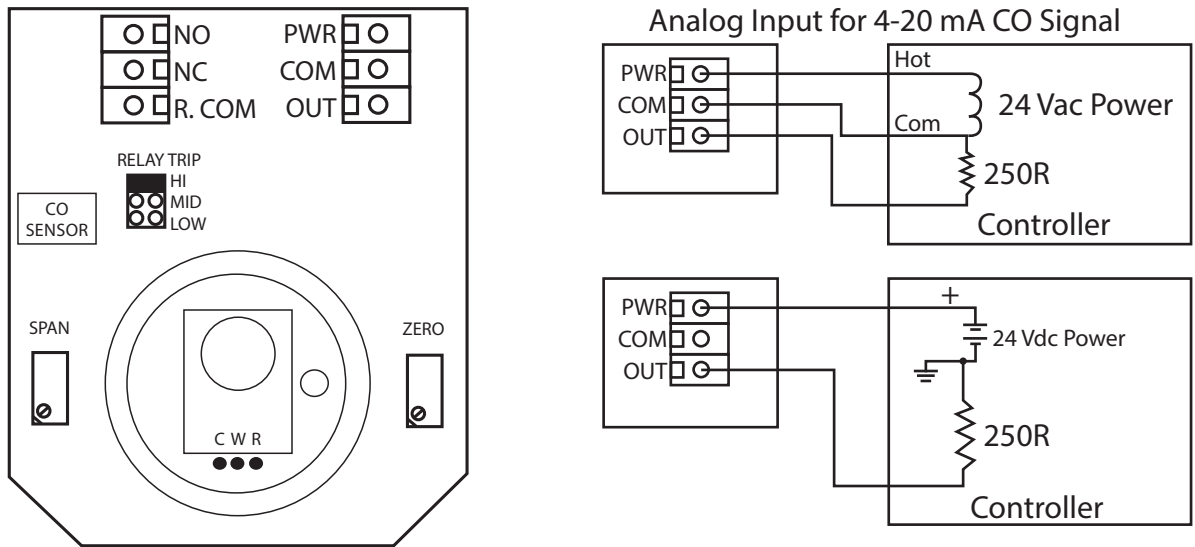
NO
NC
R. COM
PWR
COM
OUT
RELAY TRIP
HI
MID
LOW
CO SENSOR
SPAN
ZERO
C W R

Analog Input for 4-20 mA CO Signal
PWR
COM
OUT
Hot
24 Vac Power
Com
250R
Controller

PWR
COM
OUT
+
24 Vdc Power
250R
Controller